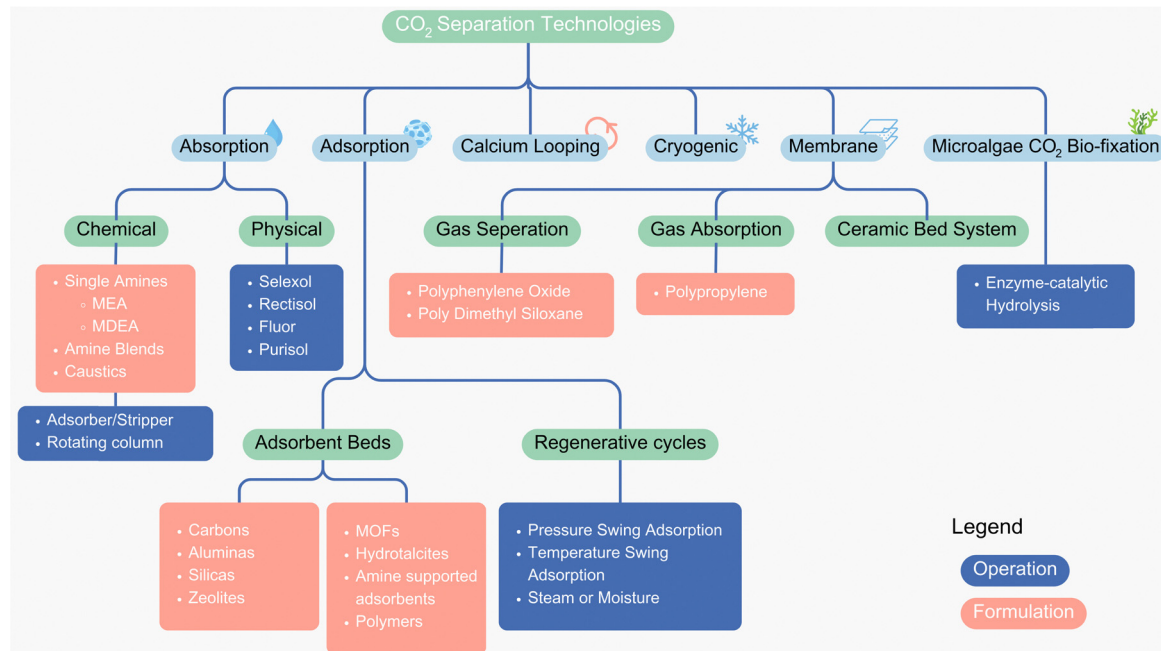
$CO_2$ Separation Technologies

Absorption

Adsorption

Calcium Looping

Cryogenic

Membrane

Microalgae $CO_2$ Bio-fixation

Chemical

- Single Amines
  - MEA
  - MDEA
- Amine Blends
- Caustics

- Adsorber/Stripper
- Rotating column

Physical

- Selexol
- Rectisol
- Fluor
- Purisol

Gas Seperation

- Polyphenylene Oxide
- Poly Dimethyl Siloxane

Gas Absorption

- Polypropylene

Ceramic Bed System

- Enzyme-catalytic Hydrolysis

Adsorbent Beds

- Carbons
- Aluminas
- Silicas
- Zeolites

- MOFs
- Hydrotalcites
- Amine supported adsorbents
- Polymers

Regenerative cycles

- Pressure Swing Adsorption
- Temperature Swing Adsorption
- Steam or Moisture

Legend

Operation

Formulation